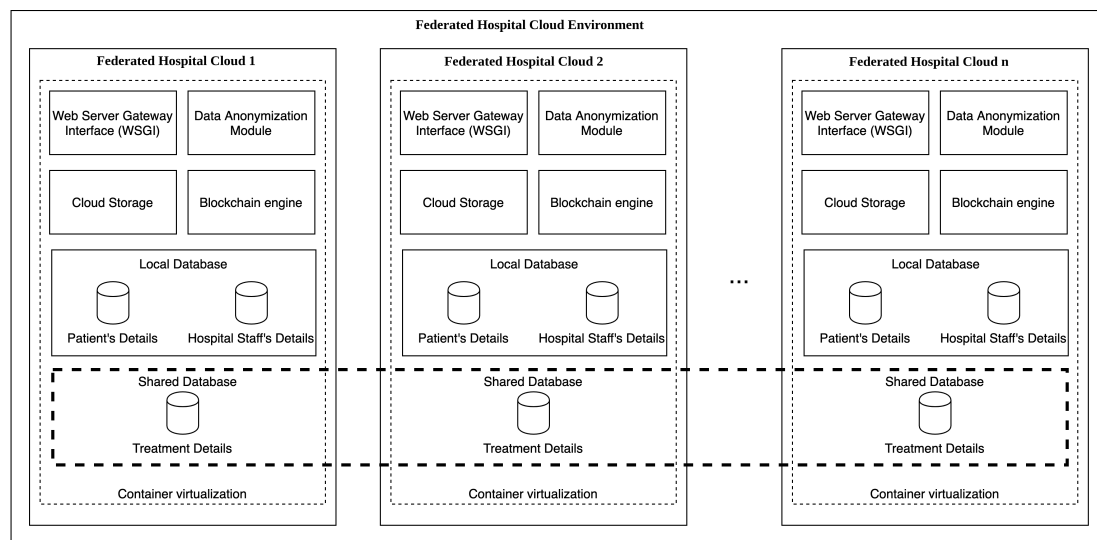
Federated Hospital Cloud Environment

Federated Hospital Cloud 1

Web Server Gateway Interface (WSGI)

Data Anonymization Module

Cloud Storage

Blockchain engine

Local Database

Patient's Details

Hospital Staff's Details

Shared Database

Treatment Details

Container virtualization

Federated Hospital Cloud 2

Web Server Gateway Interface (WSGI)

Data Anonymization Module

Cloud Storage

Blockchain engine

Local Database

Patient's Details

Hospital Staff's Details

Shared Database

Treatment Details

Container virtualization

...

Federated Hospital Cloud n

Web Server Gateway Interface (WSGI)

Data Anonymization Module

Cloud Storage

Blockchain engine

Local Database

Patient's Details

Hospital Staff's Details

Shared Database

Treatment Details

Container virtualization